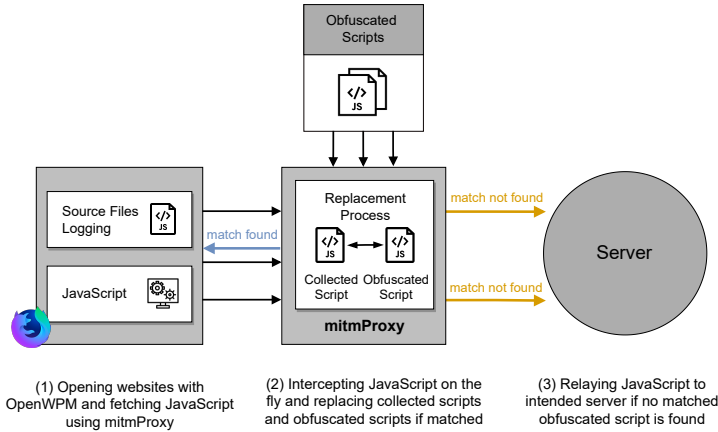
Obfuscated Scripts

</>
JS

Source Files Logging

</>
JS

JavaScript

match found

Replacement Process

</>
JS

</>
JS

Collected Script

Obfuscated Script

mitmProxy

match not found

match not found

Server

(1) Opening websites with OpenWPM and fetching JavaScript using mitmProxy

(2) Intercepting JavaScript on the fly and replacing collected scripts and obfuscated scripts if matched

(3) Relaying JavaScript to intended server if no matched obfuscated script is found